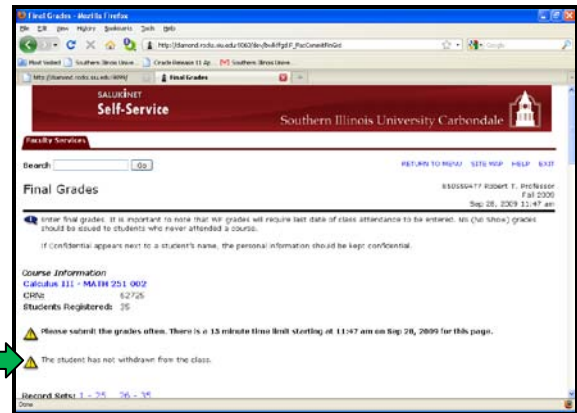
Final Grades - Mozilla Firefox

File Edit View History Bookmarks Tools Help

http://diamond.rocku.siu.edu:9060/dev/bwlkffgd.P_FacCommitFinGrd

Most Visited Southern Illinois Unive... Oracle Release 11 Ap... Southern Illinois Unive...

http://diamond.rocku.siu.edu:9090/ Final Grades

SALUKINET
Self-Service

Southern Illinois University Carbondale

Faculty Services

Search Go

RETURN TO MENU SITE MAP HELP EXIT

Final Grades

850559477 Robert T. Professor
Fall 2009
Sep 28, 2009 11:47 am

Enter final grades. It is important to note that WF grades will require last date of class attendance to be entered. NS (no show) grades should be issued to students who never attended a course.

If Confidential appears next to a student's name, the personal information should be kept confidential.

Course Information
Calculus III - MATH 251 002
CRN: 62725
Students Registered: 35

Please submit the grades often. There is a 15 minute time limit starting at 11:47 am on Sep 28, 2009 for this page.

The student has not withdrawn from the class.

Record Sets: 1 - 25 26 - 35

Done